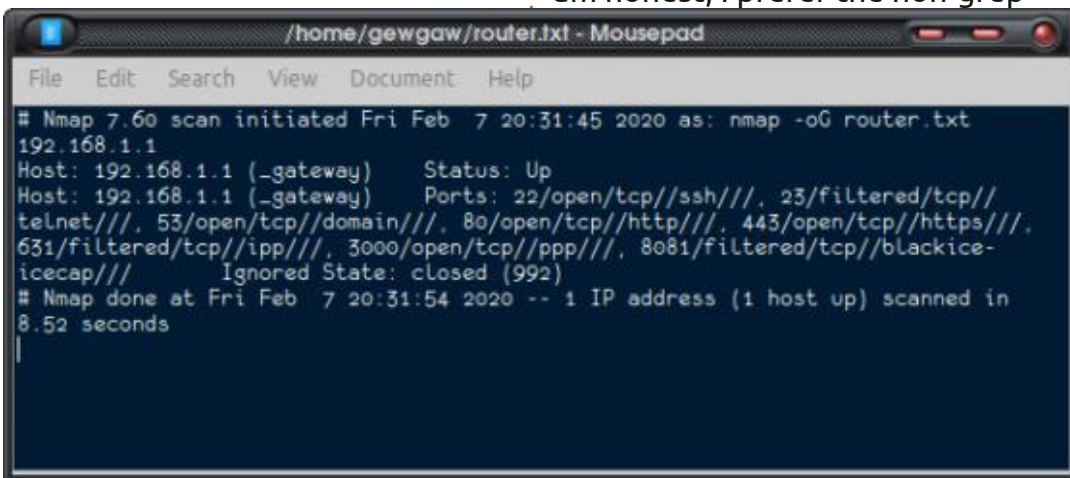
/home/gewgaw/router.txt - Mousepad

File Edit Search View Document Help

# Nmap 7.60 scan initiated Fri Feb 7 20:31:45 2020 as: nmap -oG router.txt 192.168.1.1
Host: 192.168.1.1 (_gateway) Status: Up
Host: 192.168.1.1 (_gateway) Ports: 22/open/tcp//ssh///, 23/filtered/tcp//telnet///, 53/open/tcp//domain///, 80/open/tcp//http///, 443/open/tcp//https///, 631/filtered/tcp//ipp///, 3000/open/tcp//ppp///, 8081/filtered/tcp//blackice-icecap/// Ignored State: closed (992)
# Nmap done at Fri Feb 7 20:31:54 2020 -- 1 IP address (1 host up) scanned in 8.52 seconds